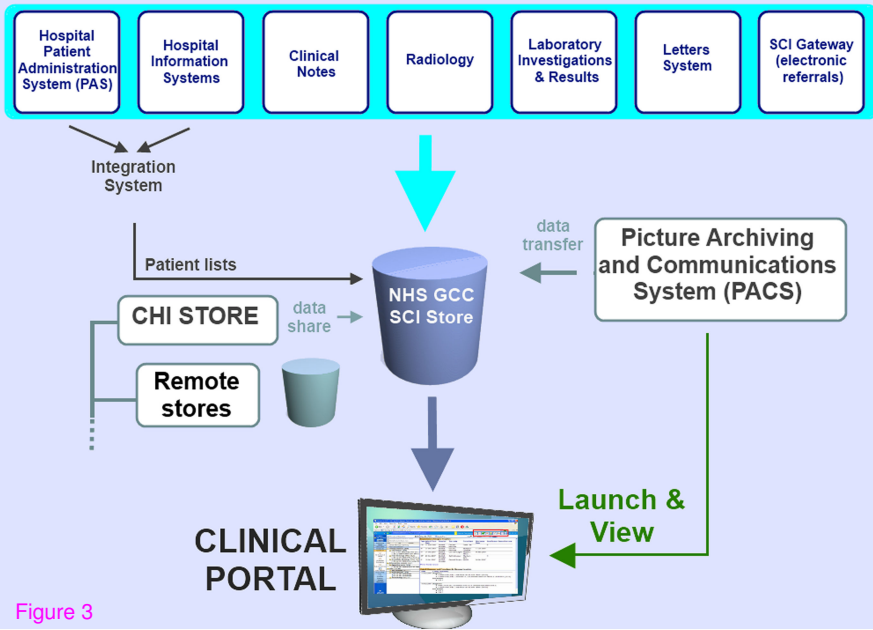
Hospital Patient Administration System (PAS)

Hospital Information Systems

Clinical Notes

Radiology

Laboratory Investigations & Results

Letters System

SCI Gateway (electronic referrals)

Integration System

Patient lists

data transfer

Picture Archiving and Communications System (PACS)

CHI STORE

data share

NHS GCC SCI Store

Remote stores

Launch & View

CLINICAL PORTAL

Figure 3